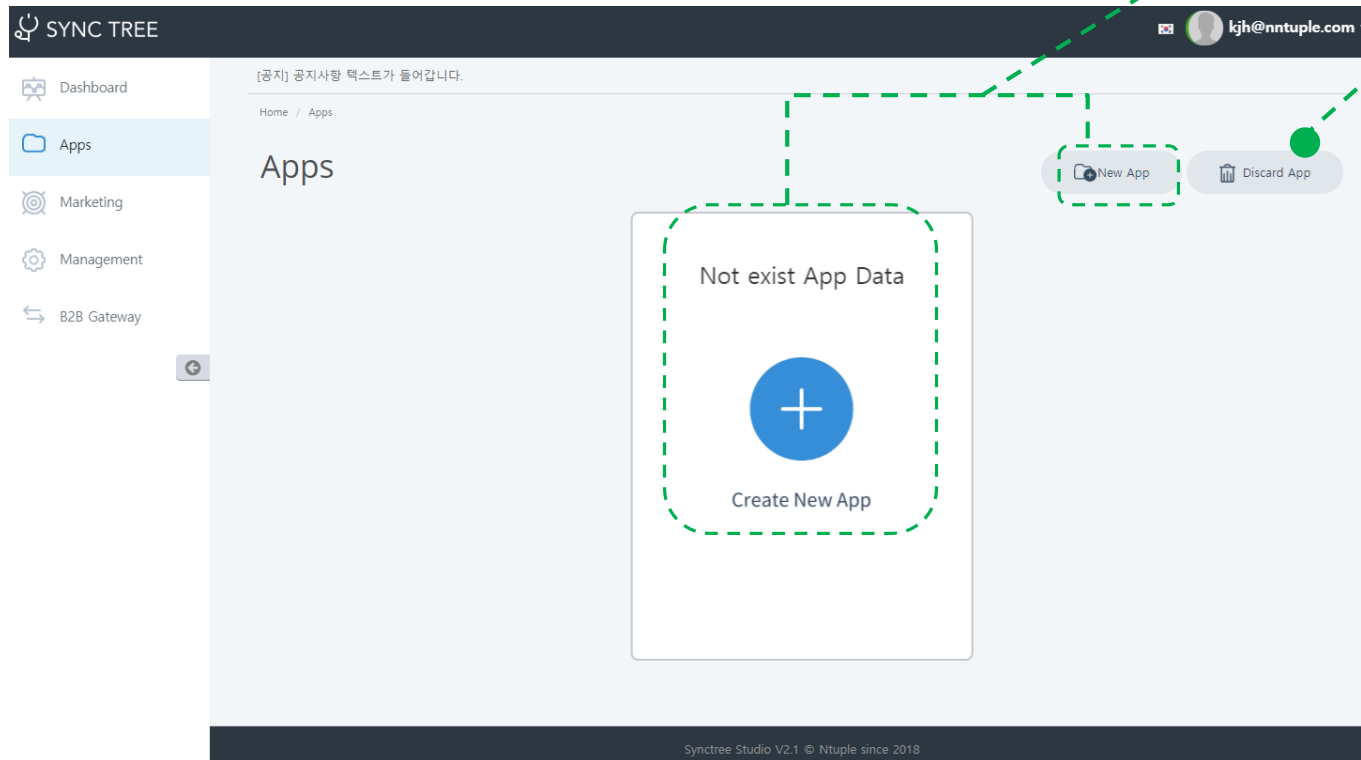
SYNC TREE

kjh@nntuple.com

Dashboard

Apps

Marketing

Management

B2B Gateway

[공지] 공지사항 텍스트가 들어갑니다.

Home / Apps

Apps

New App

Discard App

Not exist App Data

Create New App

Synctree Studio V2.1 © Ntuple since 2018